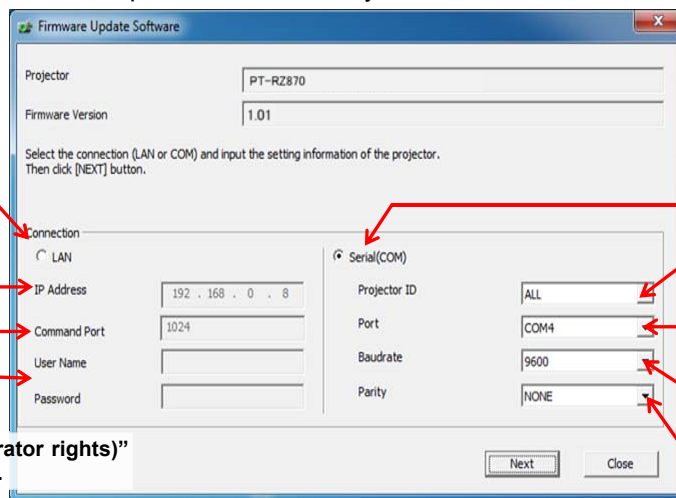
Firmware Update Software

Projector
PT-RZ870
Firmware Version
1.01

Select the connection (LAN or COM) and input the setting information of the projector.
Then click [NEXT] button.

Connection
LAN
IP Address
192 . 168 . 0 . 8
Command Port
1024
User Name
Password

Serial(COM)
Projector ID
ALL
Port
COM4
Baudrate
9600
Parity
NONE

rator rights)"

Next
Close